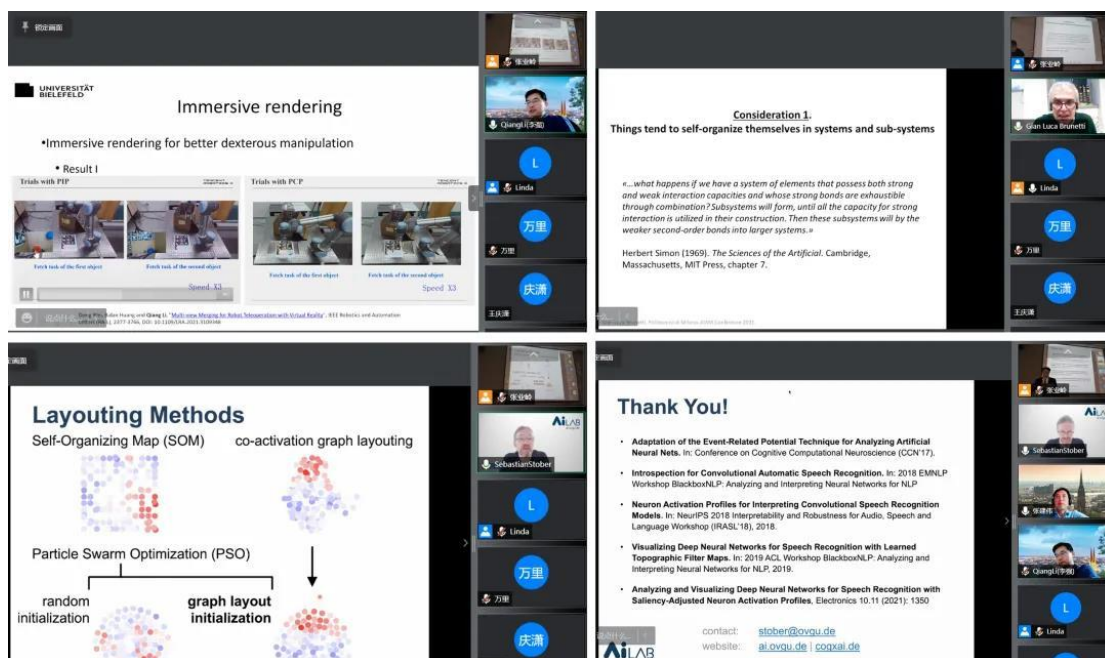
锁定画面

UNIVERSITÄT BIELEFELD

Immersive rendering

•Immersive rendering for better dexterous manipulation

• Result I

Trials with PIP

Trials with PCP

Fetch task of the first object

Fetch task of the second object

Fetch task of the first object

Fetch task of the second object

Speed X3

Speed X3

Dong Wei, Baidan Huang and Qiang Li, "Multi-view Merging for Robot Teleoperation with Virtual Reality", IEEE Robotics and Automation Letters (RA-L), 2021. 3377-3746, DOI: 10.1109/LRA.2021.3100348

张业岭

QiangLi(李强)

L

Linda

万里

万里

庆潇

王庆潇

Consideration 1.
Things tend to self-organize themselves in systems and sub-systems

«...what happens if we have a system of elements that possess both strong and weak interaction capacities and whose strong bonds are exhaustible through combination? Subsystems will form, until all the capacity for strong interaction is utilized in their construction. Then these subsystems will by the weaker second-order bonds into larger systems.»

Herbert Simon (1969). The Sciences of the Artificial. Cambridge, Massachusetts, MIT Press, chapter 7.

张业岭

Gian Luca Brunetti

L

Linda

万里

万里

庆潇

王庆潇

Layouting Methods

Self-Organizing Map (SOM)

co-activation graph layouting

Particle Swarm Optimization (PSO)

random initialization

graph layout initialization

张业岭

SebastianStober

L

Linda

万里

万里

庆潇

Thank You!

• Adaptation of the Event-Related Potential Technique for Analyzing Artificial Neural Nets. In: Conference on Cognitive Computational Neuroscience (CCN'17).

• Introspection for Convolutional Automatic Speech Recognition. In: 2018 EMNLP Workshop BlackboxNLP: Analyzing and Interpreting Neural Networks for NLP

• Neuron Activation Profiles for Interpreting Convolutional Speech Recognition Models. In: NeurIPS 2018 Interpretability and Robustness for Audio, Speech and Language Workshop (IRASL'18), 2018.

• Visualizing Deep Neural Networks for Speech Recognition with Learned Topographic Filter Maps. In: 2019 ACL Workshop BlackboxNLP: Analyzing and Interpreting Neural Networks for NLP, 2019.

• Analyzing and Visualizing Deep Neural Networks for Speech Recognition with Saliency-Adjusted Neuron Activation Profiles, Electronics 10.11 (2021): 1350

contact: stober@ovgu.de
website: ai.ovgu.de | cogxai.de

AiLAB

张业岭

SebastianStober

张建伟

QiangLi(李强)

L

Linda